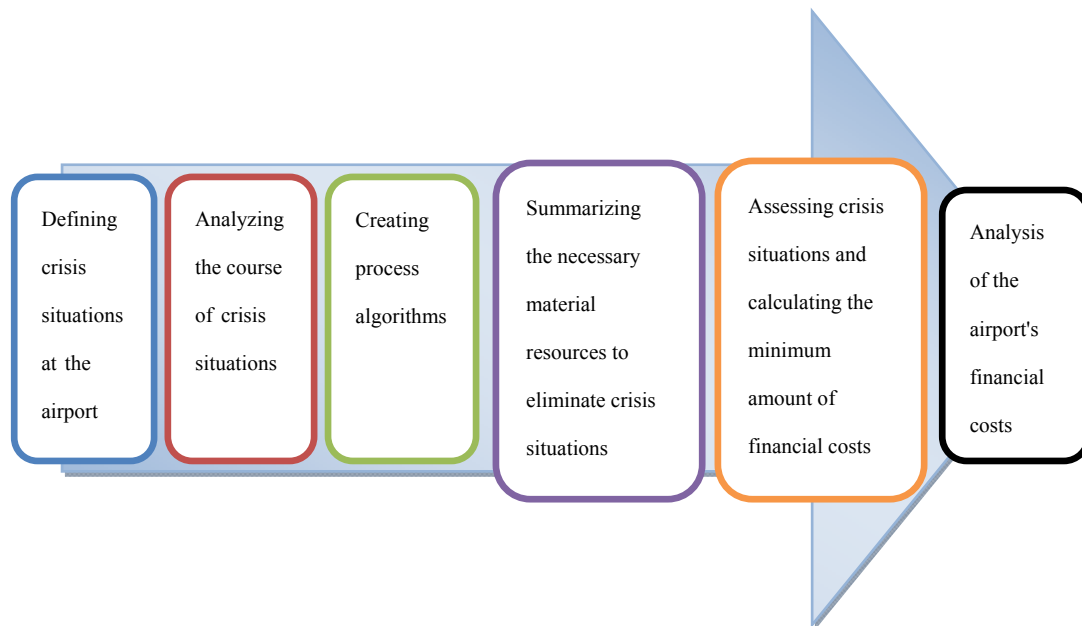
Defining crisis situations at the airport

Analyzing the course of crisis situations

Creating process algorithms

Summarizing the necessary material resources to eliminate crisis situations

Assessing crisis situations and calculating the minimum amount of financial costs

Analysis of the airport's financial costs